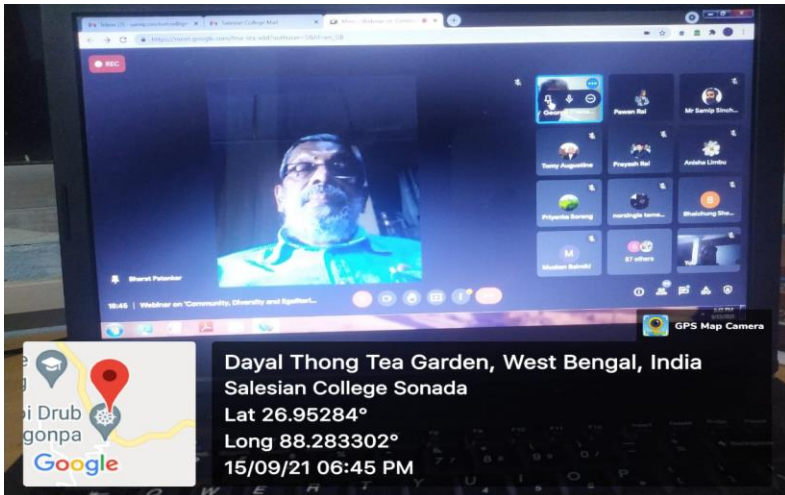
Salesian College Mail

https://meet.google.com/

REC

Pawan Rai

Mr Samip Singh

Tomy Augustine

Prayash Rai

Anisha Limbu

Priyanka Sorang

Bhaichung Bhu

Muskan Bainski

87 others

Bharat Patankar

18:45 | Webinar on "Community, Diversity and Egalitari...

GPS Map Camera

Drub
gonpa

Google

Dayal Thong Tea Garden, West Bengal, India
Salesian College Sonada
Lat 26.95284°
Long 88.283302°
15/09/21 06:45 PM